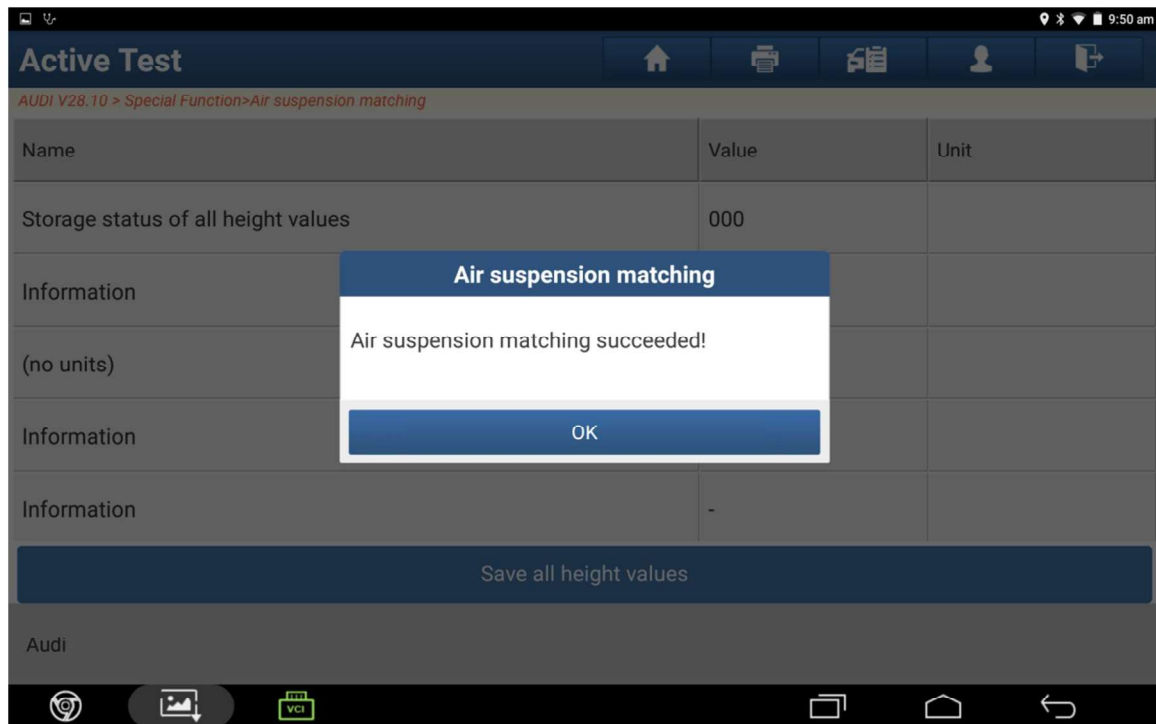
9:50 am

Active Test

AUDI V28.10 > Special Function>Air suspension matching

| Name | Value | Unit |
|---|---|---|
| Storage status of all height values | 000 | |
| Information | | |
| (no units) | | |
| Information | | |
| Information | - | |

Air suspension matching

Air suspension matching succeeded!

OK

Save all height values

Audi

VCI